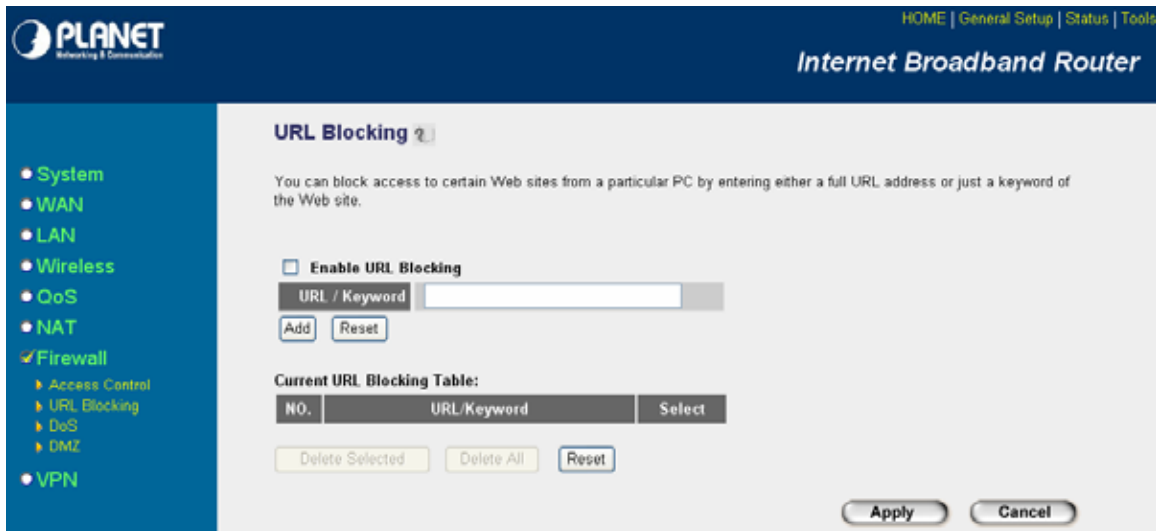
PLANET
Networking & Communication

HOME | General Setup | Status | Tools

Internet Broadband Router

System
WAN
LAN
Wireless
QoS
NAT
Firewall
Access Control
URL Blocking
DoS
DMZ
VPN

URL Blocking

You can block access to certain Web sites from a particular PC by entering either a full URL address or just a keyword of the Web site.

Enable URL Blocking

URL / Keyword

Add Reset

Current URL Blocking Table:

| NO. | URL/Keyword | Select |
|---|---|---|

Delete Selected Delete All Reset

Apply Cancel